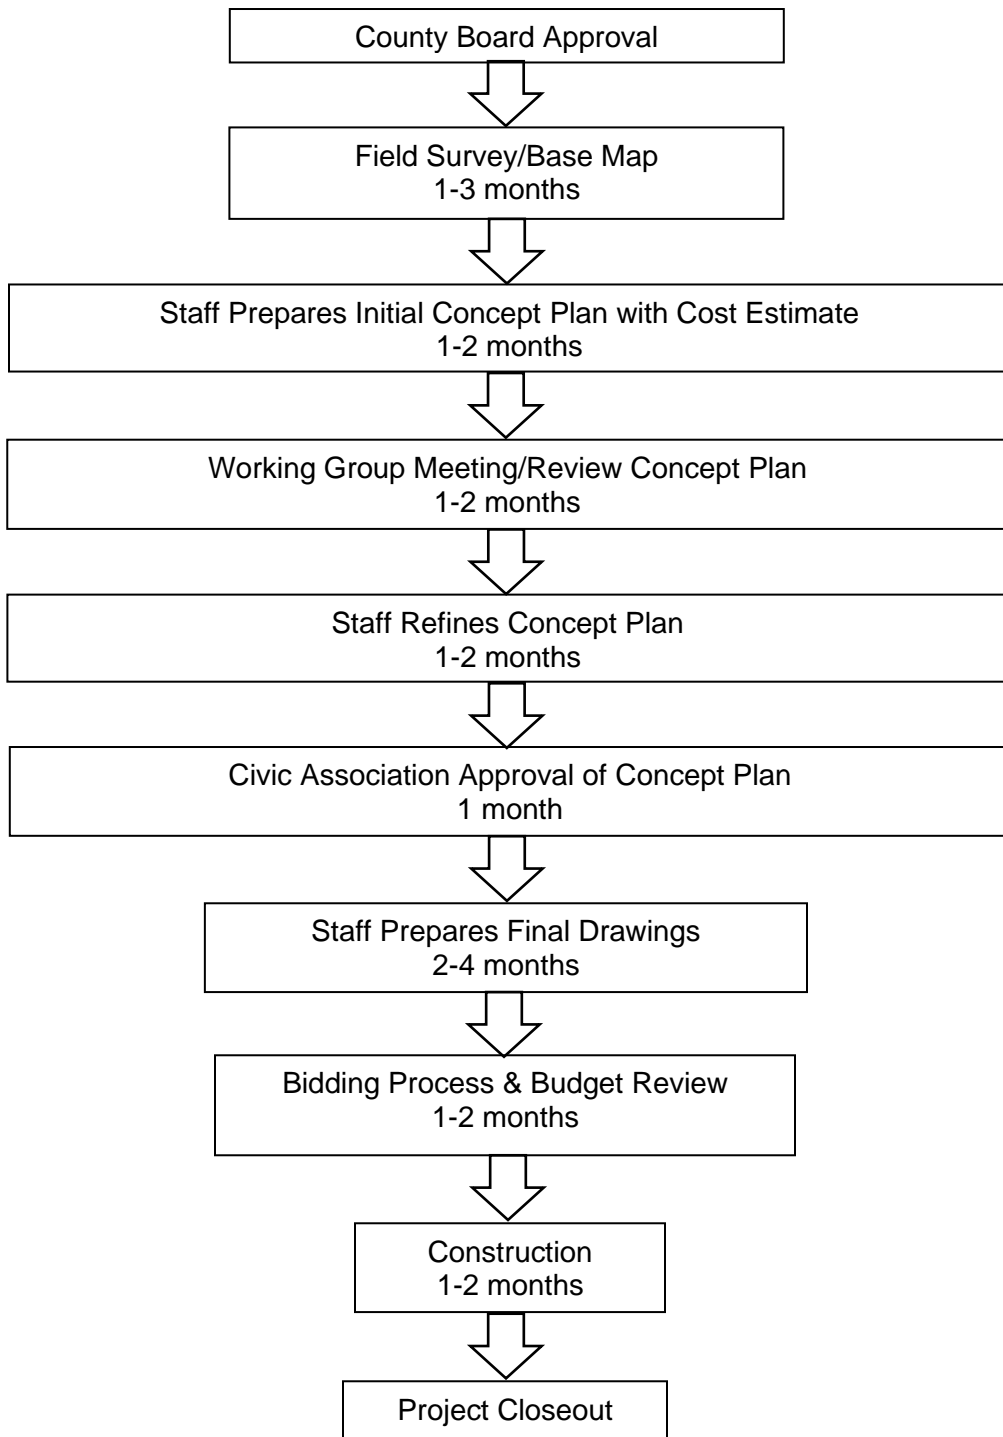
County Board Approval

Field Survey/Base Map
1-3 months

Staff Prepares Initial Concept Plan with Cost Estimate
1-2 months

Working Group Meeting/Review Concept Plan
1-2 months

Staff Refines Concept Plan
1-2 months

Civic Association Approval of Concept Plan
1 month

Staff Prepares Final Drawings
2-4 months

Bidding Process & Budget Review
1-2 months

Construction
1-2 months

Project Closeout